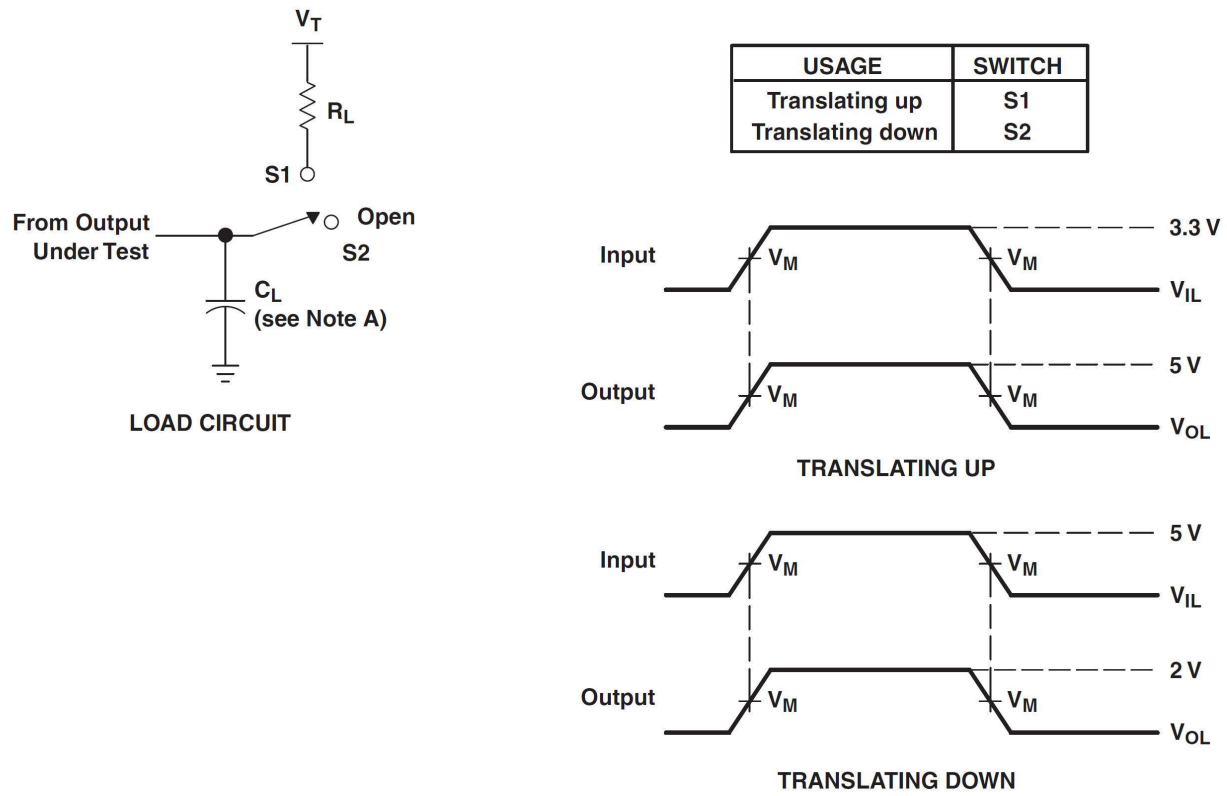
$V_T$

$R_L$

S1

From Output Under Test

Open

S2

$C_L$ (see Note A)

LOAD CIRCUIT

| USAGE | SWITCH |
|---|---|
| Translating up | S1 |
| Translating down | S2 |

Input

$V_M$

$V_M$

3.3 V

$V_{IL}$

Output

$V_M$

$V_M$

5 V

$V_{OL}$

TRANSLATING UP

Input

$V_M$

$V_M$

5 V

$V_{IL}$

Output

$V_M$

$V_M$

2 V

$V_{OL}$

TRANSLATING DOWN